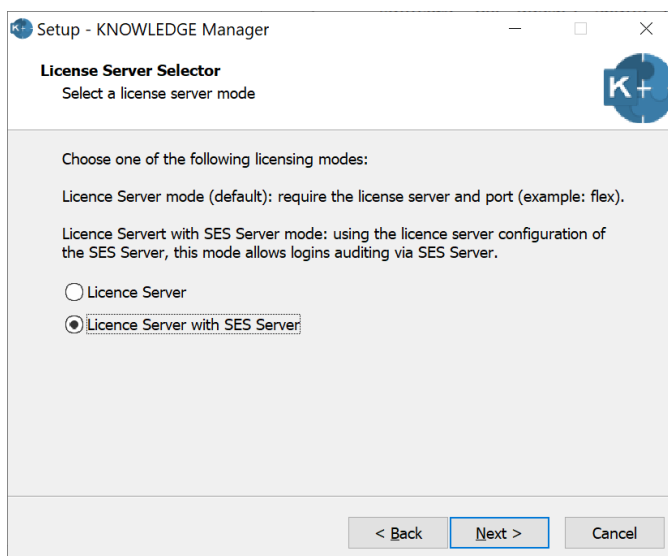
Setup - KNOWLEDGE Manager

License Server Selector
Select a license server mode

K+

Choose one of the following licensing modes:

Licence Server mode (default): require the license server and port (example: flex).

Licence Servert with SES Server mode: using the licence server configuration of the SES Server, this mode allows logins auditing via SES Server.

Licence Server

Licence Server with SES Server

< Back
Next >
Cancel